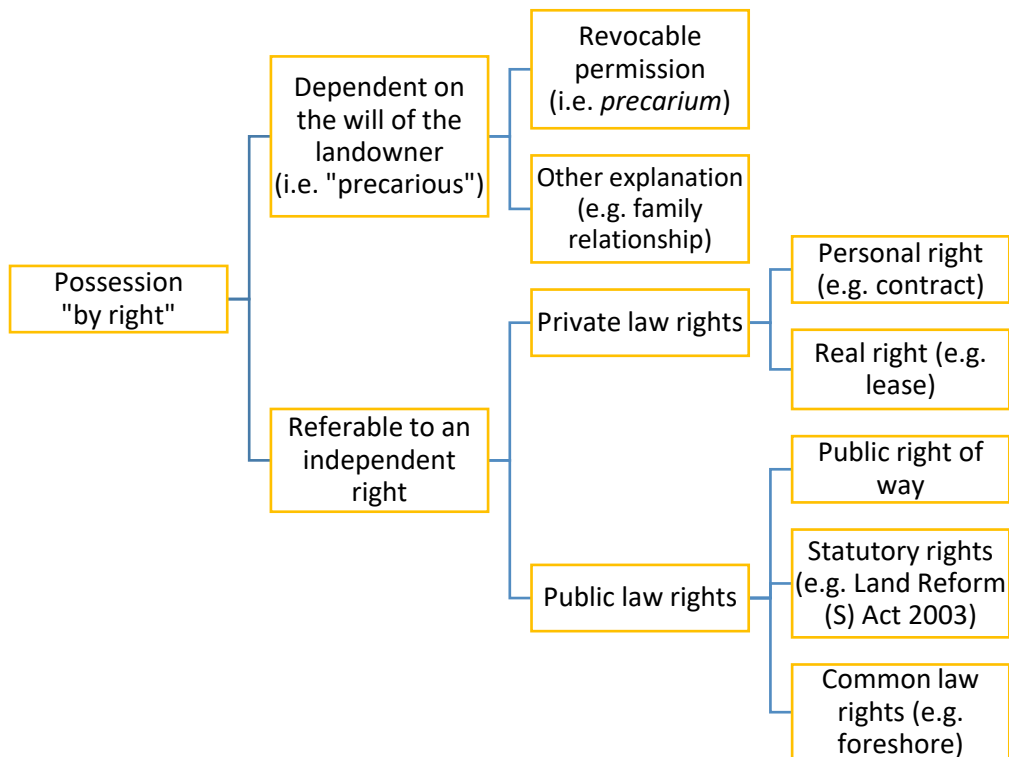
Possession "by right"

Dependent on the will of the landowner (i.e. "precarious")

Revocable permission (i.e. *precarium*)

Other explanation (e.g. family relationship)

Referable to an independent right

Private law rights

Personal right (e.g. contract)

Real right (e.g. lease)

Public law rights

Public right of way

Statutory rights (e.g. Land Reform (S) Act 2003)

Common law rights (e.g. foreshore)